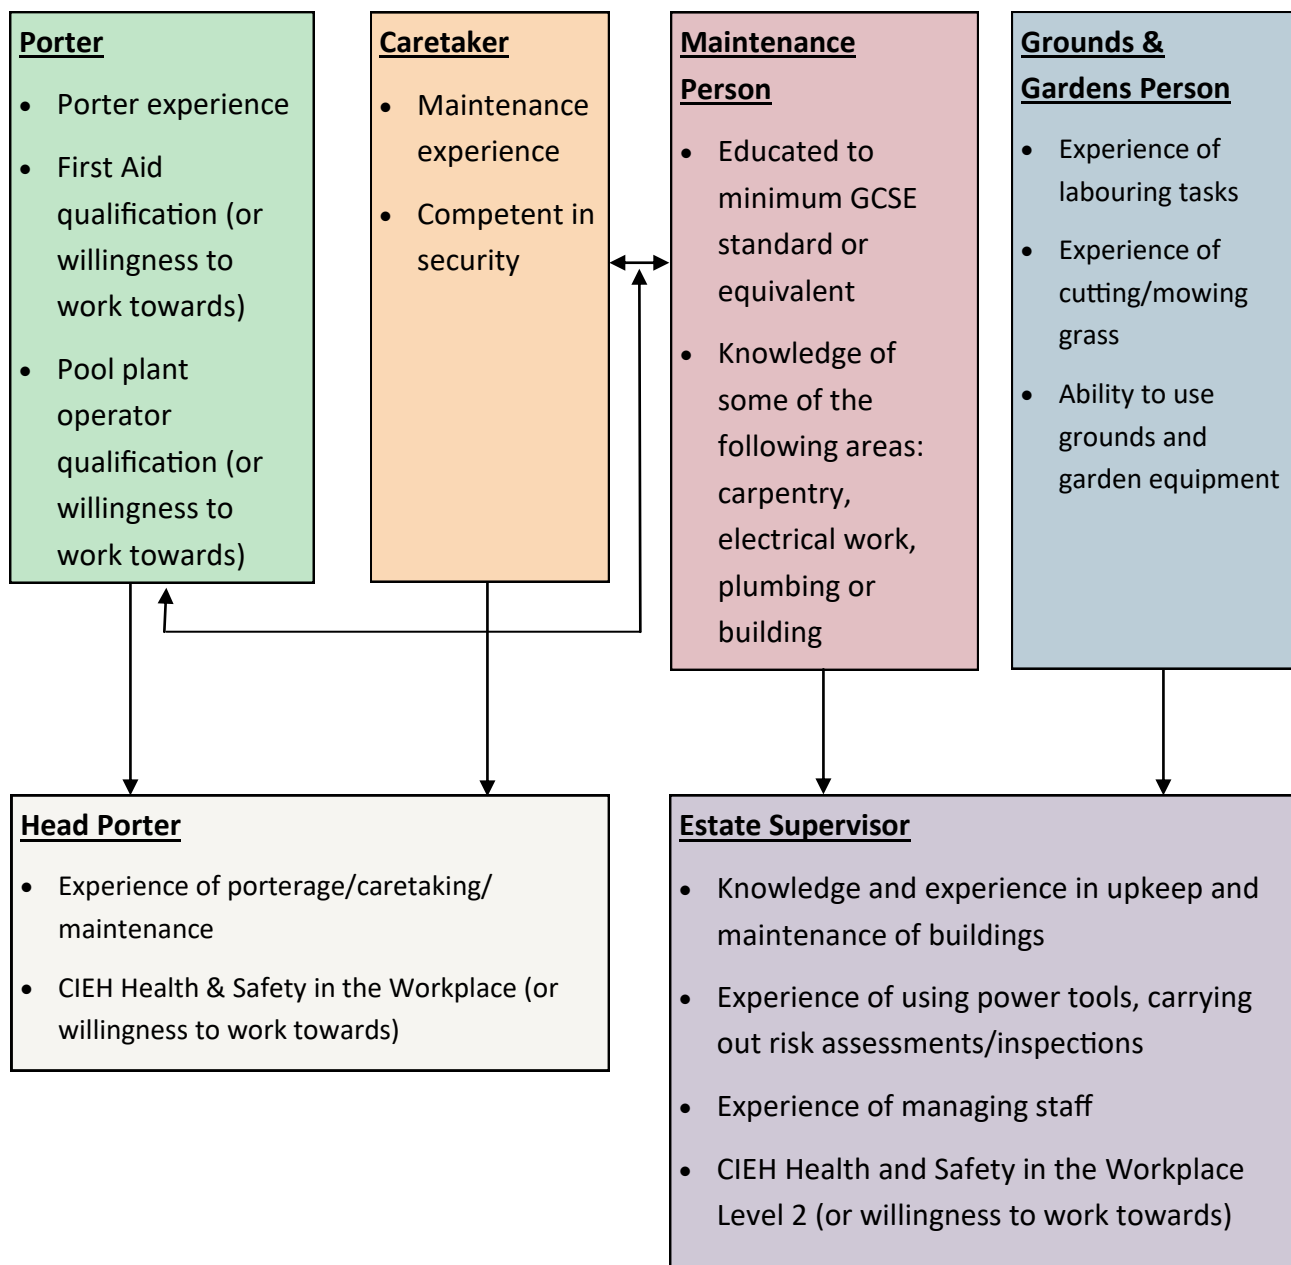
**Porter**

- Porter experience
- First Aid qualification (or willingness to work towards)
- Pool plant operator qualification (or willingness to work towards)

**Caretaker**

- Maintenance experience
- Competent in security

**Maintenance Person**

- Educated to minimum GCSE standard or equivalent
- Knowledge of some of the following areas: carpentry, electrical work, plumbing or building

**Grounds & Gardens Person**

- Experience of labouring tasks
- Experience of cutting/mowing grass
- Ability to use grounds and garden equipment

**Head Porter**

- Experience of porterage/caretaking/ maintenance
- CIEH Health & Safety in the Workplace (or willingness to work towards)

**Estate Supervisor**

- Knowledge and experience in upkeep and maintenance of buildings
- Experience of using power tools, carrying out risk assessments/inspections
- Experience of managing staff
- CIEH Health and Safety in the Workplace Level 2 (or willingness to work towards)